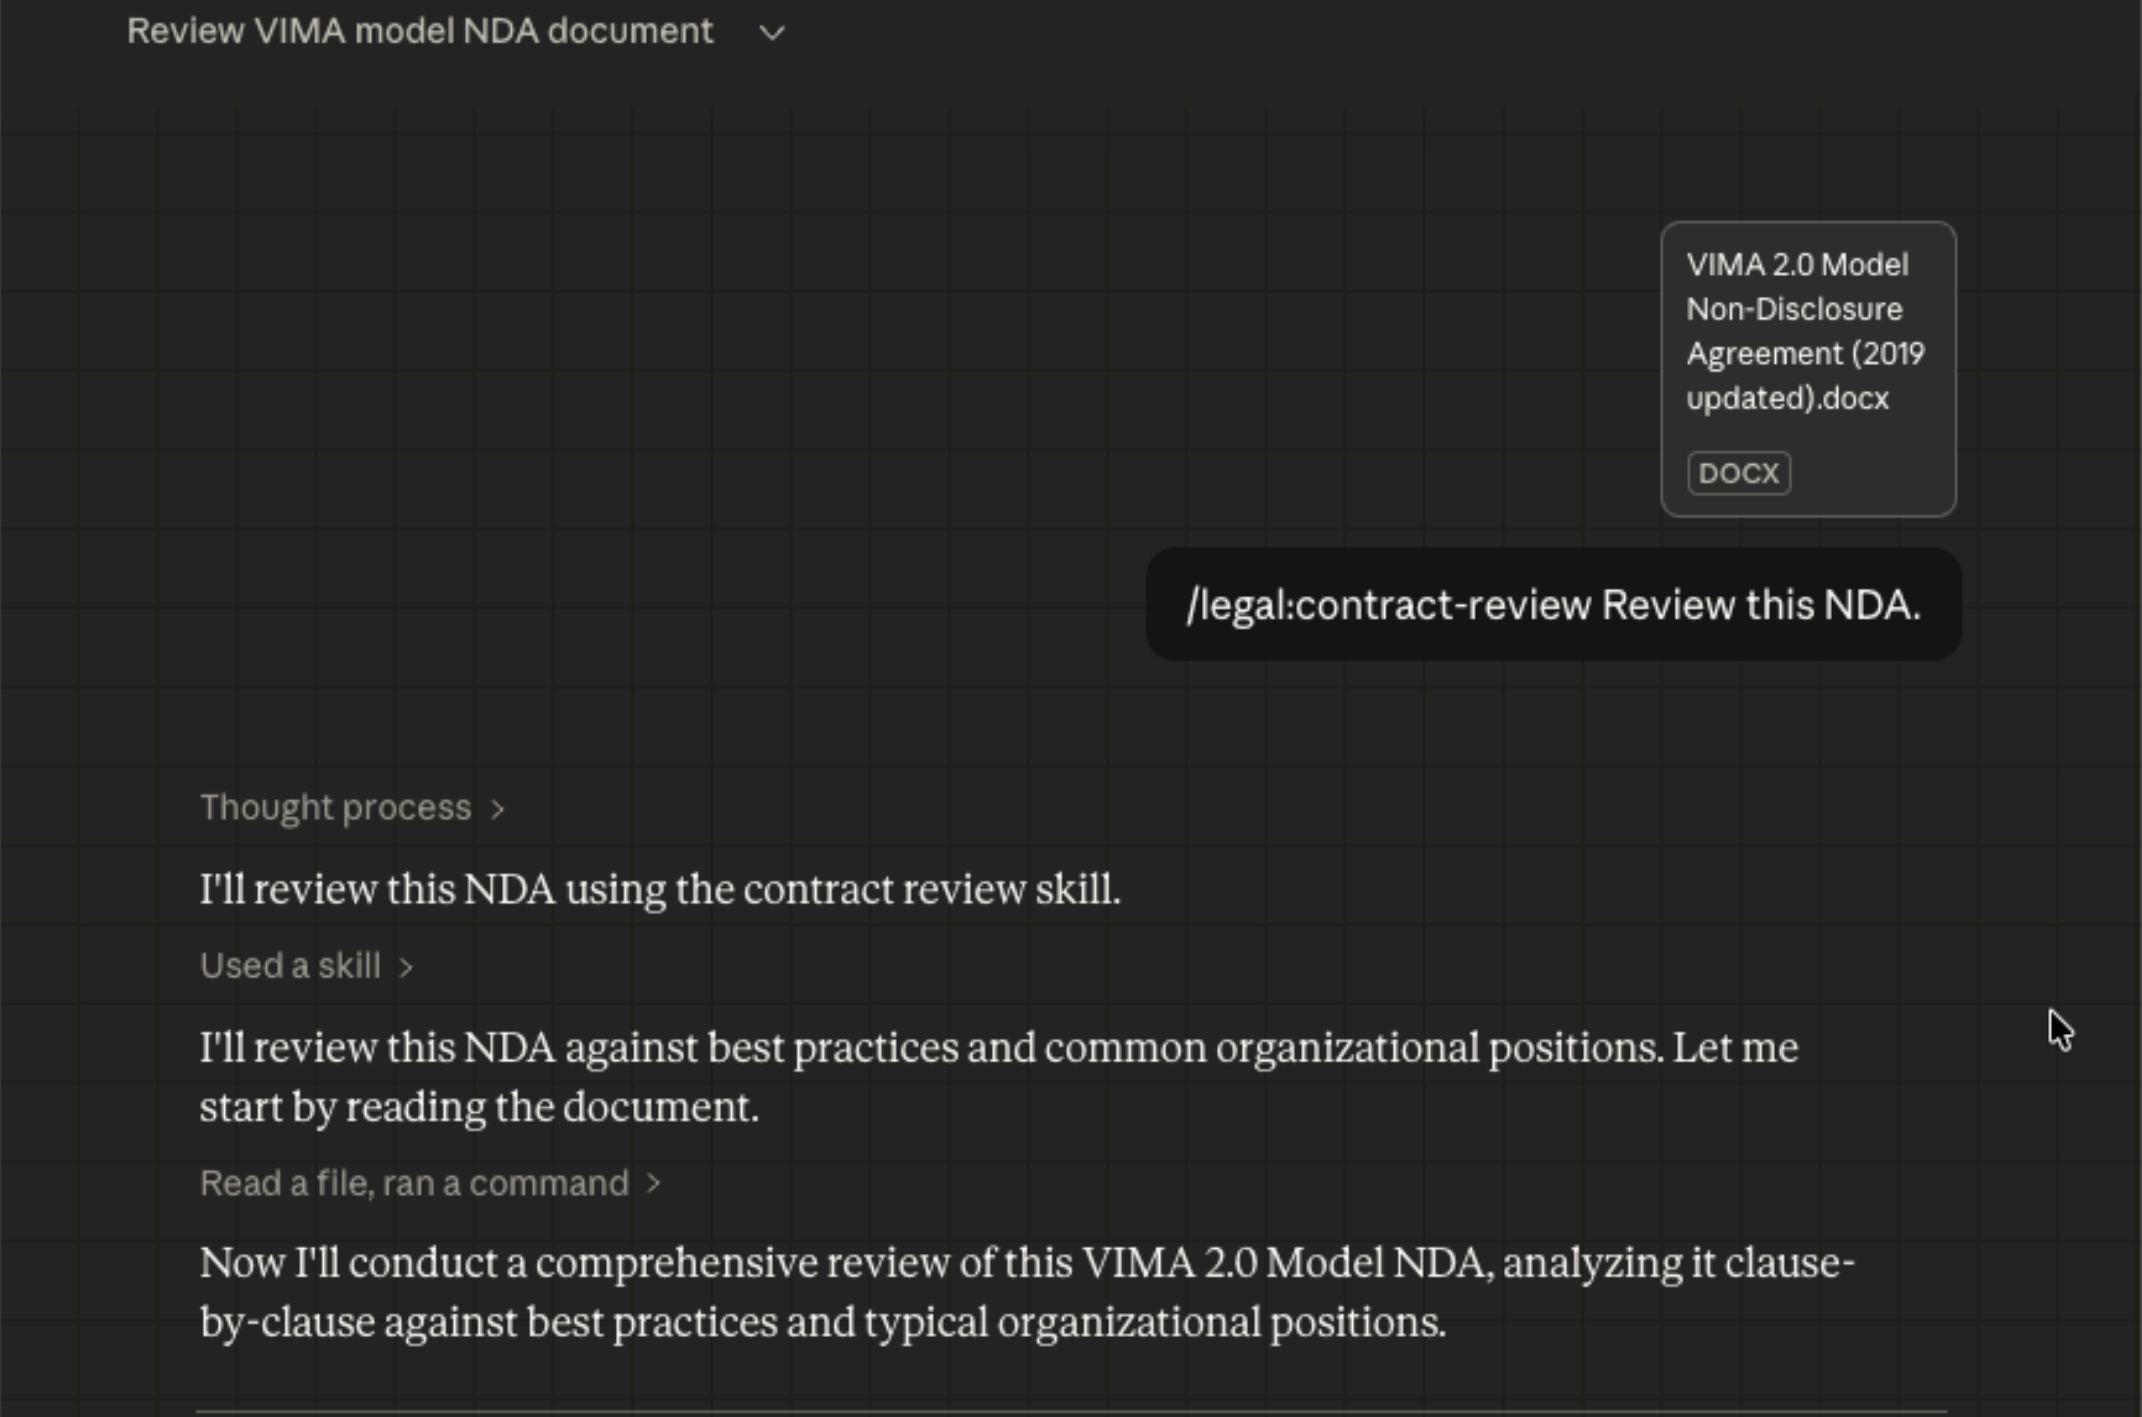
Review VIMA model NDA document

VIMA 2.0 Model Non-Disclosure Agreement (2019 updated).docx

DOCX

/legal:contract-review Review this NDA.

Thought process >

I'll review this NDA using the contract review skill.

Used a skill >

I'll review this NDA against best practices and common organizational positions. Let me start by reading the document.

Read a file, ran a command >

Now I'll conduct a comprehensive review of this VIMA 2.0 Model NDA, analyzing it clause-by-clause against best practices and typical organizational positions.